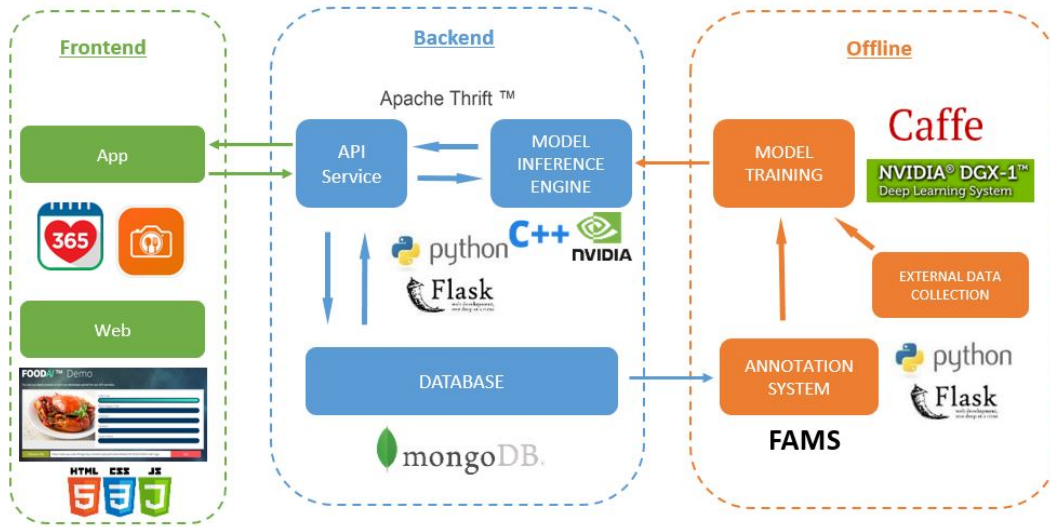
Frontend

App

365

Web

FOODAI™ Demo

HTML CSS JS

5 3 J

Backend

Apache Thrift ™

API Service

MODEL INFERENCE ENGINE

python

Flask
web development, one drop at a time

C++

NVIDIA

DATABASE

mongoDB.

Offline

MODEL TRAINING

Caffe

NVIDIA® DGX-1™
Deep Learning System

EXTERNAL DATA COLLECTION

ANNOTATION SYSTEM

python

Flask
web development, one drop at a time

FAMS